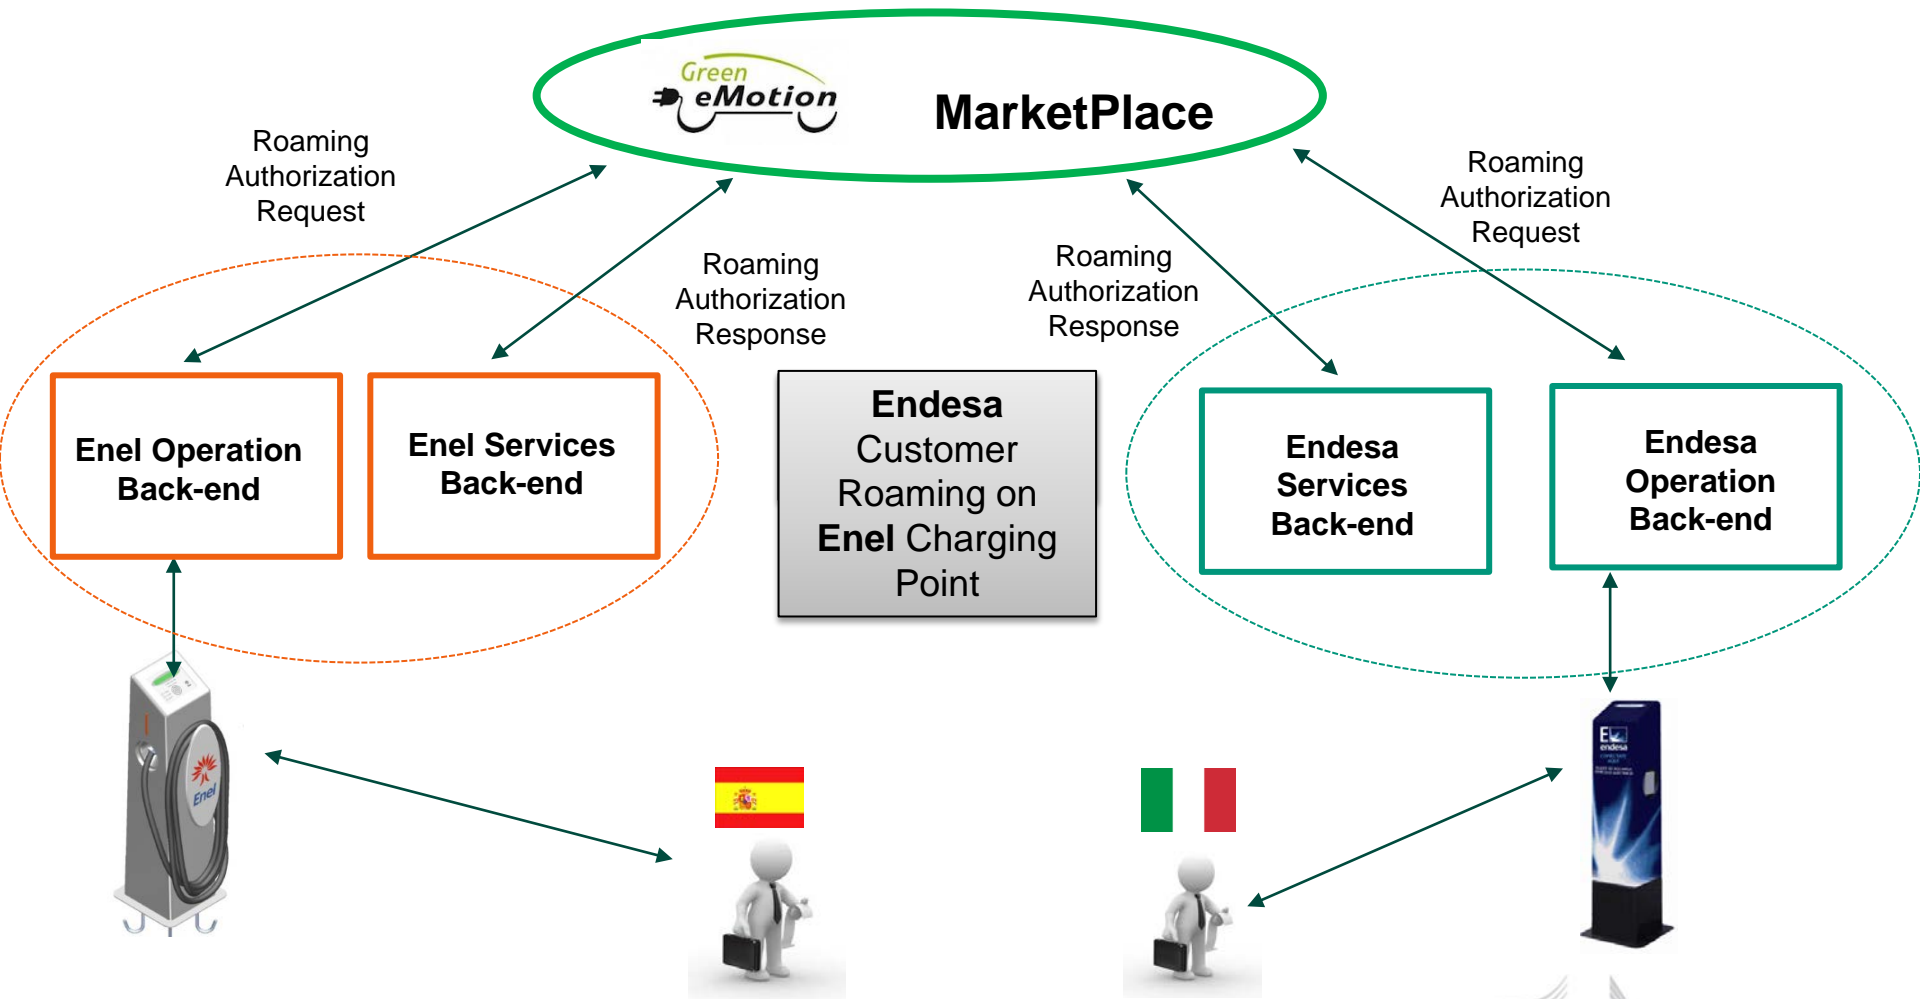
Green eMotion

MarketPlace

Roaming Authorization Request

Roaming Authorization Response

Roaming Authorization Response

Roaming Authorization Request

Enel Operation Back-end

Enel Services Back-end

Endesa Customer Roaming on Enel Charging Point

Endesa Services Back-end

Endesa Operation Back-end

Enel

endesa